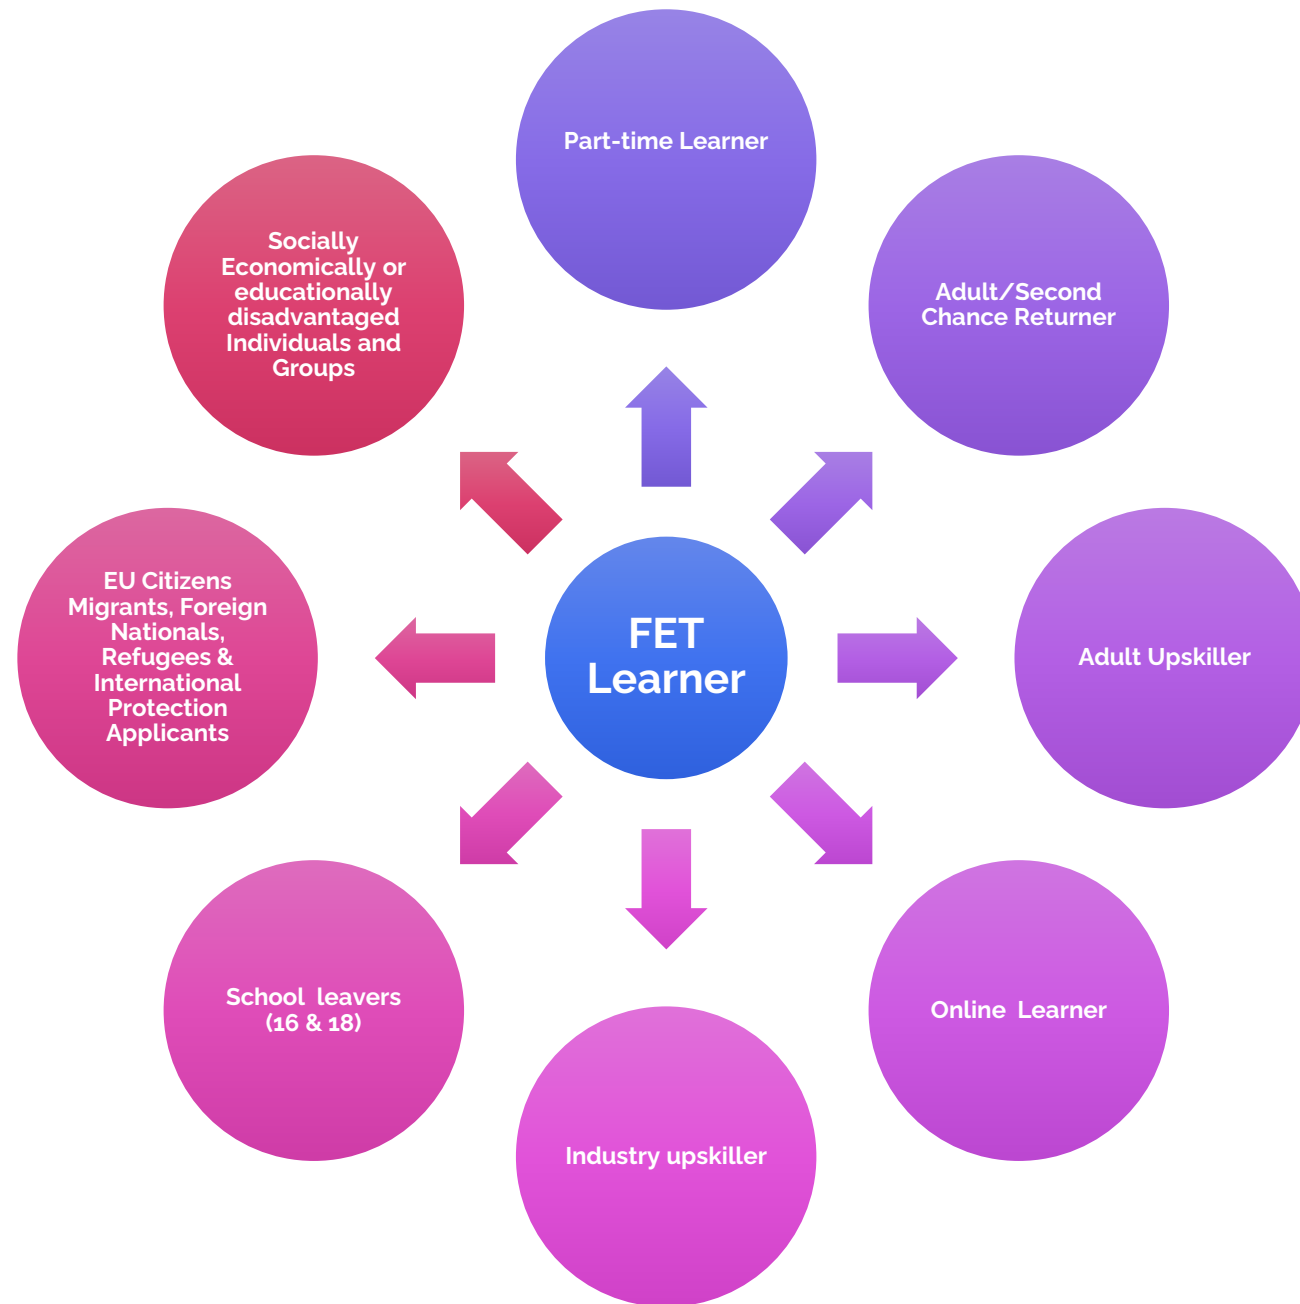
Part-time Learner

Socially Economically or educationally disadvantaged Individuals and Groups

Adult/Second Chance Returner

FET Learner

EU Citizens Migrants, Foreign Nationals, Refugees & International Protection Applicants

Adult Upskiller

School leavers (16 & 18)

Online Learner

Industry upskiller